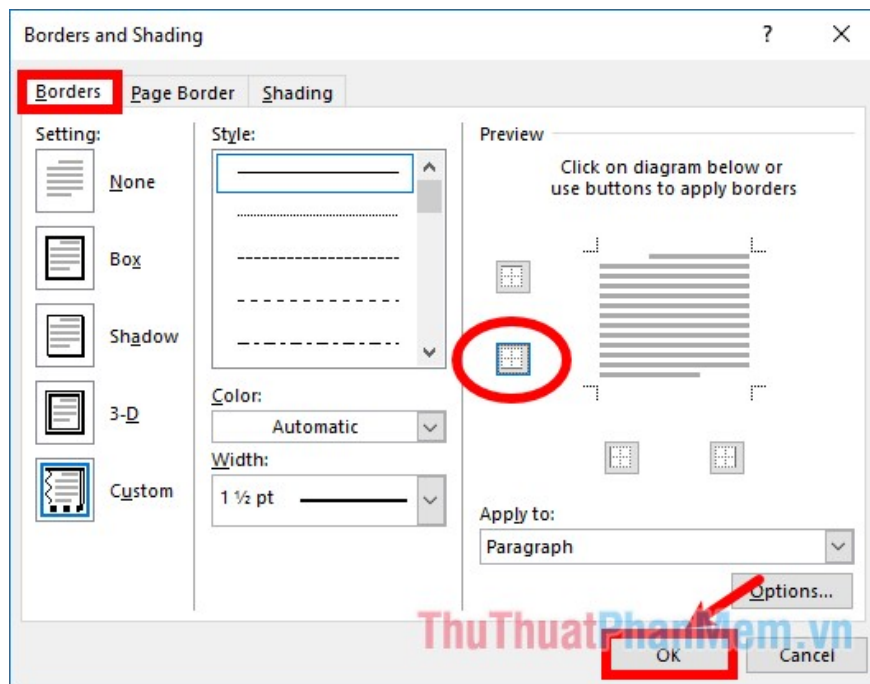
Borders and Shading

?

Borders

Page Border

Shading

Setting:

None

Box

Shadow

3-D

Custom

Style:

Color:

Automatic

Width:

1 ½ pt

Preview

Click on diagram below or use buttons to apply borders

Apply to:

Paragraph

Options...

ThuThuatPhanMem.vn

OK

Cancel